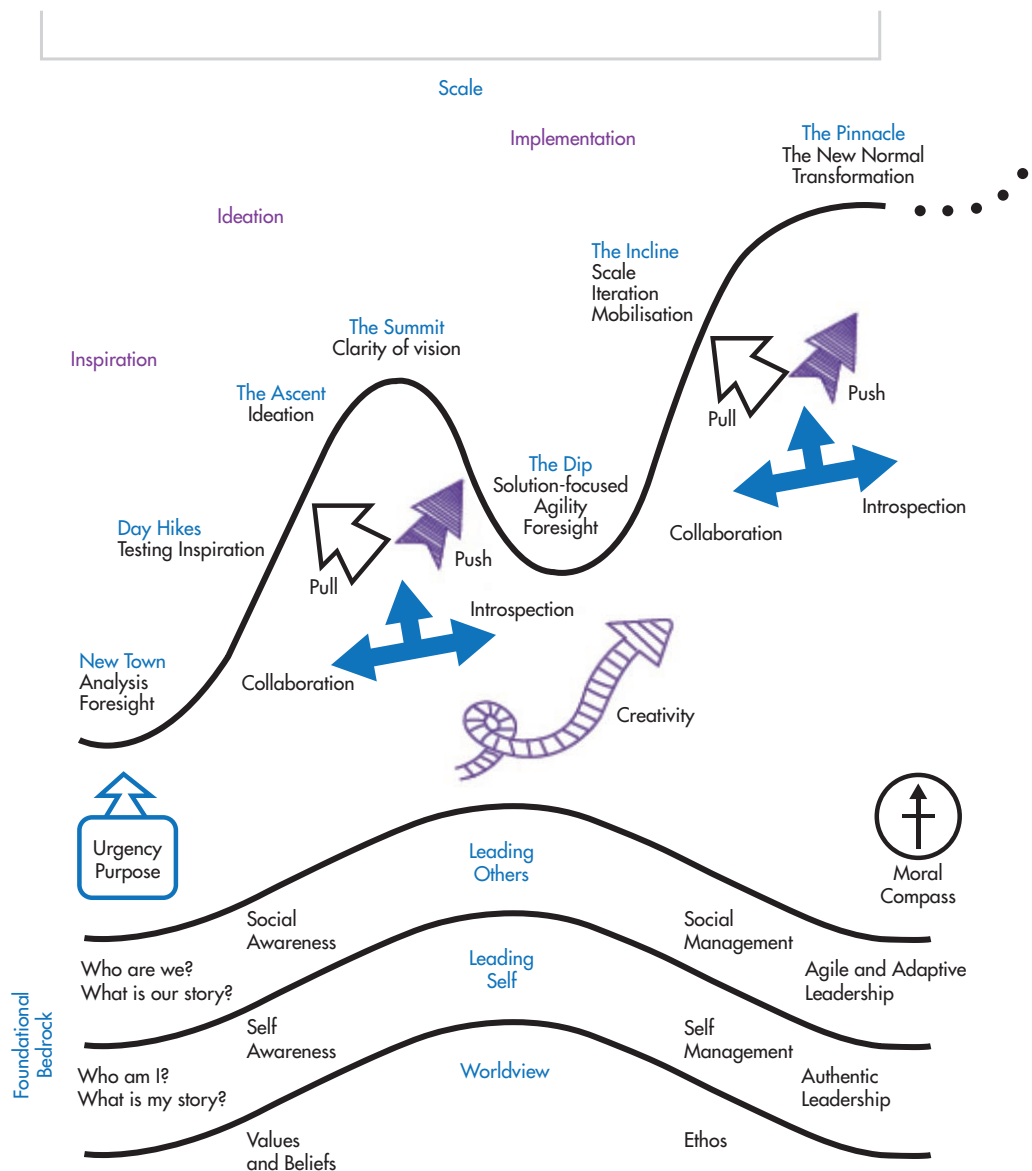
Scale

Implementation

The Pinnacle
The New Normal
Transformation

Ideation

The Incline
Scale
Iteration
Mobilisation

The Summit
Clarity of vision

Inspiration

The Ascent
Ideation

Pull

Push

The Dip
Solution-focused
Agility
Foresight

Introspection

Day Hikes
Testing Inspiration

Collaboration

Pull

Push

Introspection

New Town
Analysis
Foresight

Collaboration

Creativity

Urgency
Purpose

Leading
Others

Moral
Compass

Social
Awareness

Social
Management

Who are we?
What is our story?

Leading
Self

Agile and Adaptive
Leadership

Foundational
Bedrock

Self
Awareness

Self
Management

Who am I?
What is my story?

Worldview

Authentic
Leadership

Values
and Beliefs

Ethos